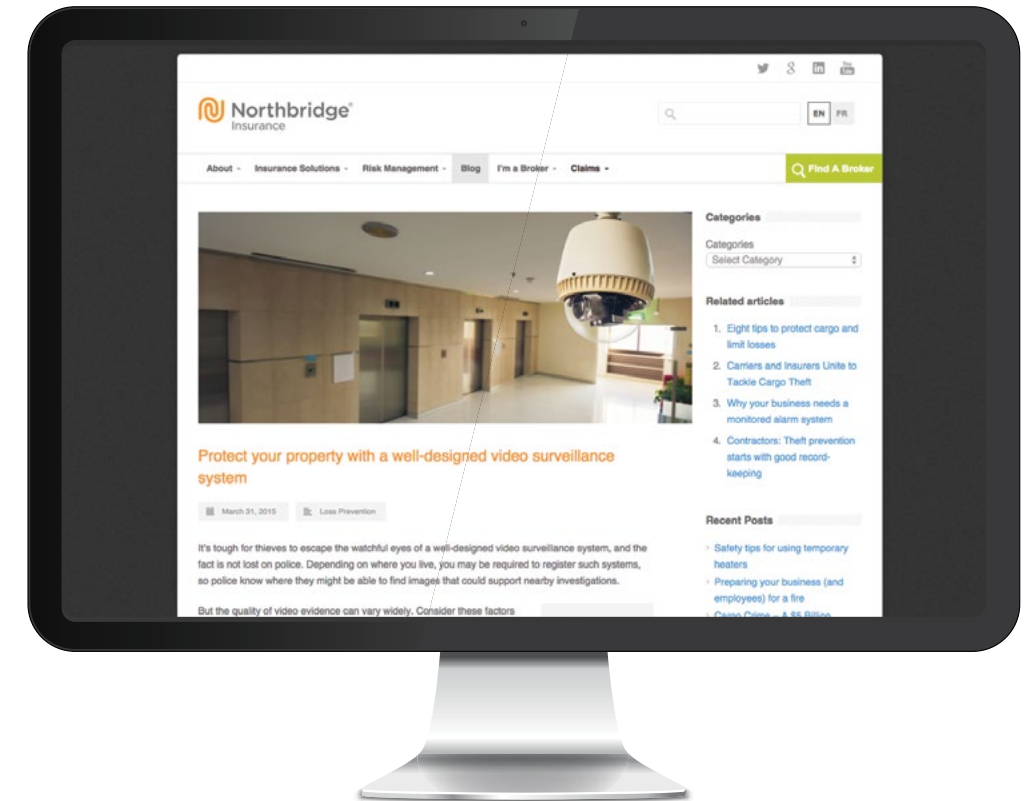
Northbridge® Insurance

EN FR

About · Insurance Solutions · Risk Management · Blog · I'm a Broker · Claims ·

Find A Broker

Protect your property with a well-designed video surveillance system

March 31, 2015 · Loss Prevention

It's tough for thieves to escape the watchful eyes of a well-designed video surveillance system, and the fact is not lost on police. Depending on where you live, you may be required to register such systems, so police know where they might be able to find images that could support nearby investigations.

But the quality of video evidence can vary widely. Consider these factors

Categories

Categories

Select Category

Related articles

1. Eight tips to protect cargo and limit losses
2. Carriers and Insurers Unite to Tackle Cargo Theft
3. Why your business needs a monitored alarm system
4. Contractors: Theft prevention starts with good record-keeping

Recent Posts

Safety tips for using temporary heaters

Preparing your business (and employees) for a fire

Cargo Crime – A $5 Billion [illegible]